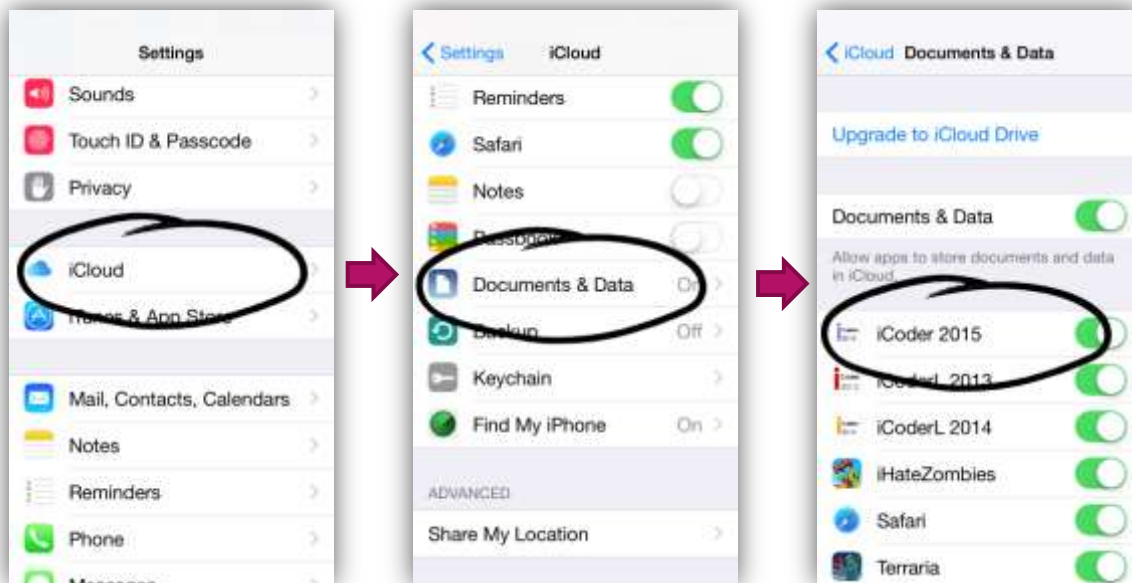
Settings

Sounds

Touch ID & Passcode

Privacy

iCloud

iTunes & App Store

Mail, Contacts, Calendars

Notes

Reminders

Phone

Messages

Settings iCloud

Reminders

Safari

Notes

Passbook

Documents & Data On

Backup Off

Keychain

Find My iPhone On

ADVANCED

Share My Location

iCloud Documents & Data

Upgrade to iCloud Drive

Documents & Data

Allow apps to store documents and data in iCloud.

iCoder 2015

iCoderL 2013

iCoderL 2014

iHateZombies

Safari

Terraria